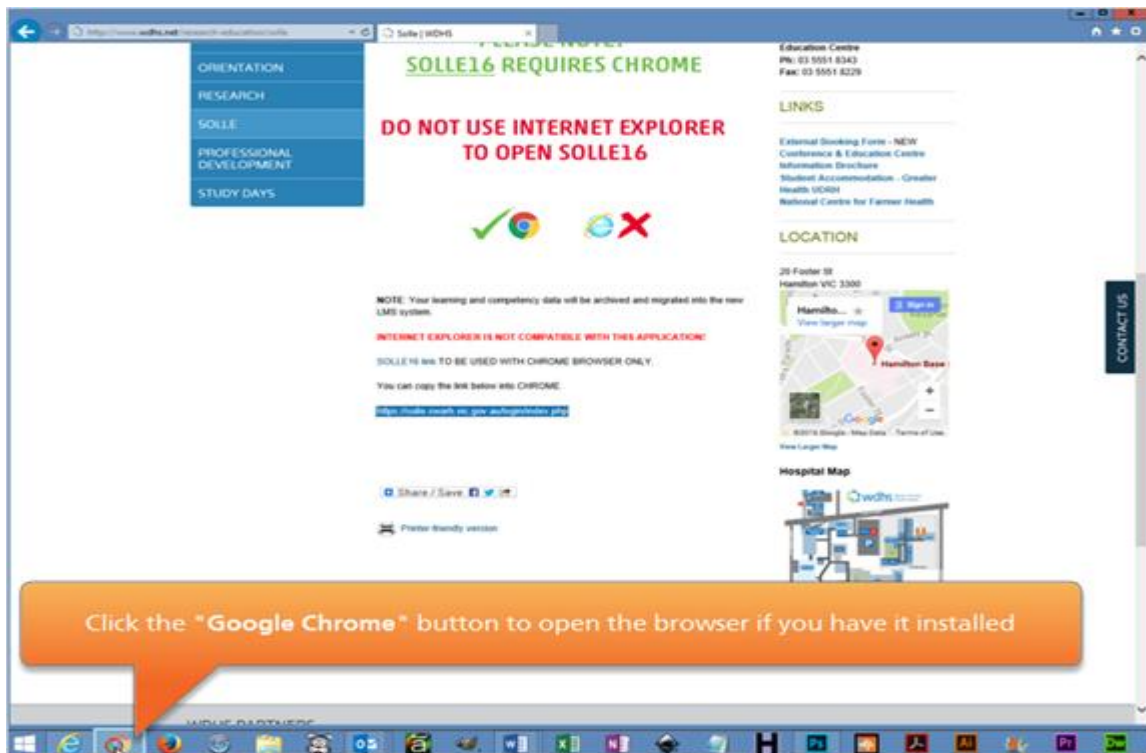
http://www.wdhs.net/research-education/solle
Solle | WDHS

ORIENTATION
RESEARCH
SOLLE
PROFESSIONAL DEVELOPMENT
STUDY DAYS

PLEASE NOTE!
SOLLE16 REQUIRES CHROME

DO NOT USE INTERNET EXPLORER TO OPEN SOLLE16

NOTE: Your learning and competency data will be archived and migrated into the new LMS system.

INTERNET EXPLORER IS NOT COMPATIBLE WITH THIS APPLICATION!

SOLLE16 link TO BE USED WITH CHROME BROWSER ONLY.

You can copy the link below into CHROME.

https://solle.swarh.vic.gov.au/login/index.php

Share / Save

Printer-friendly version

Education Centre
Ph: 03 5551 8343
Fax: 03 5551 8229

LINKS

External Booking Form - NEW
Conference & Education Centre Information Brochure
Student Accommodation - Greater Health UDRH
National Centre for Farmer Health

LOCATION

20 Foster St
Hamilton VIC 3300

Hamilto...
View larger map
Sign in
Hamilton Base
©2016 Google - Map Data Terms of Use
View Larger Map

Hospital Map

wdhs

CONTACT US

Click the "Google Chrome" button to open the browser if you have it installed

WDHS PARTNERS